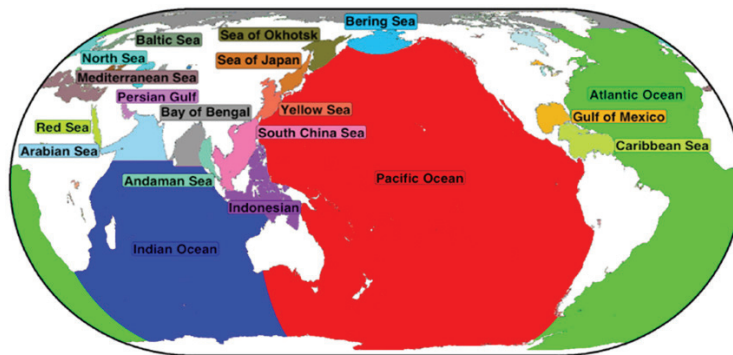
Bering Sea
Baltic Sea
Sea of Okhotsk
North Sea
Sea of Japan
Mediterranean Sea
Persian Gulf
Yellow Sea
Atlantic Ocean
Bay of Bengal
Red Sea
Gulf of Mexico
South China Sea
Arabian Sea
Caribbean Sea
Andaman Sea
Pacific Ocean
Indonesian
Indian Ocean